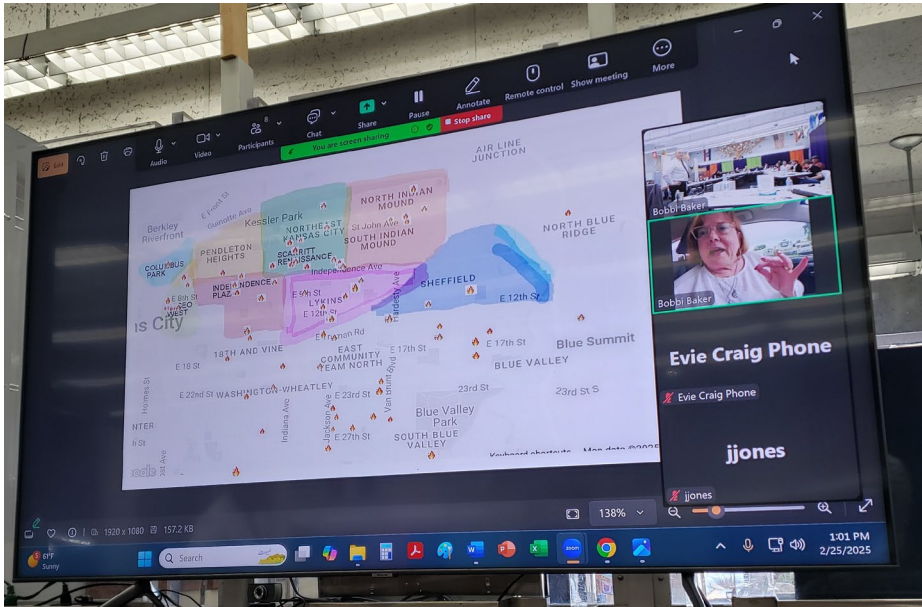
Audio Video Participants 8 Chat Share Pause Annotate Remote control Show meeting More

You are screen sharing

Stop share

AIR LINE JUNCTION

Berkley Riverfront

Kessler Park

NORTH INDIAN MOUND

NORTHEAST KANSAS CITY

St John Ave

SOUTH INDIAN MOUND

NORTH BLUE RIDGE

PENDLETON HEIGHTS

COLUMBUS PARK

SCARITT RENAISSANCE

Independence Ave

INDEPENDENCE PLAZ

SHEFFIELD

E 12th St

E 9th St

LYKINS

E 12th St

Hardesty Ave

s City

18TH AND VINE

EAST COMMUNITY TEAM NORTH

E 17th St

E 17th St

Blue Summit

BLUE VALLEY

E 18 St

E 22nd St

WASHINGTON-WHEATLEY

E 23rd St

23rd St

23rd St S

Blue Valley Park

SOUTH BLUE VALLEY

E 27th St

Indiana Ave

Jackson Ave

Van Brunt Blvd

Keyboard shortcuts

Map data ©2025

Bobbi Baker

Bobbi Baker

Evie Craig Phone

Evie Craig Phone

jjones

jjones

1920 x 1080 157.2 KB

138%

67°F Sunny

Search

1:01 PM 2/25/2025